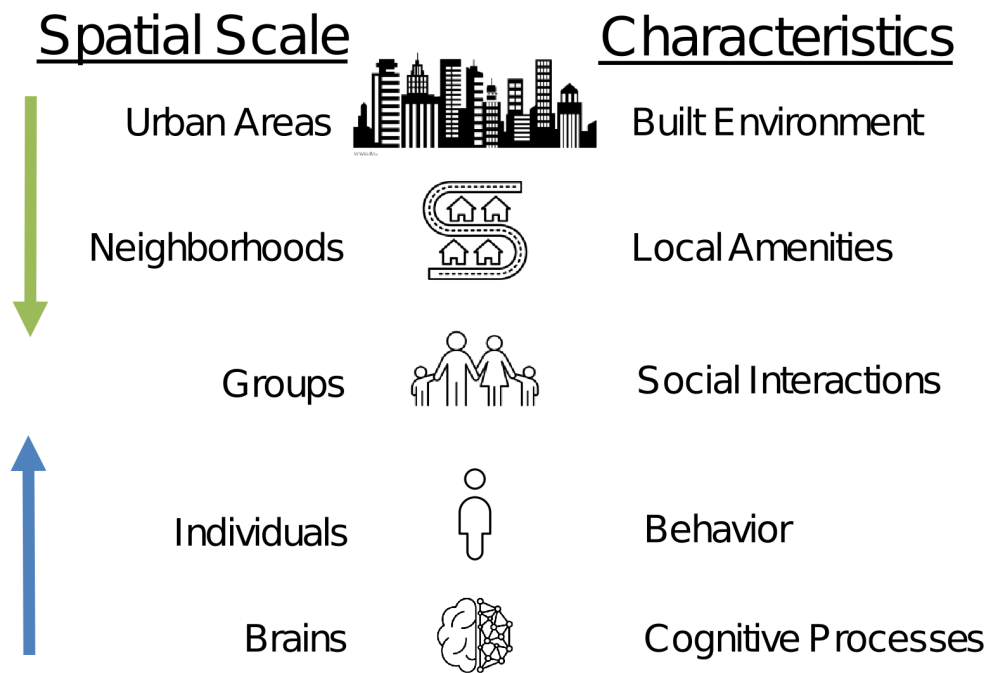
| Spatial Scale | Characteristics |
|---|---|
| Urban Areas | Built Environment |
| Neighborhoods | Local Amenities |
| Groups | Social Interactions |
| Individuals | Behavior |
| Brains | Cognitive Processes |